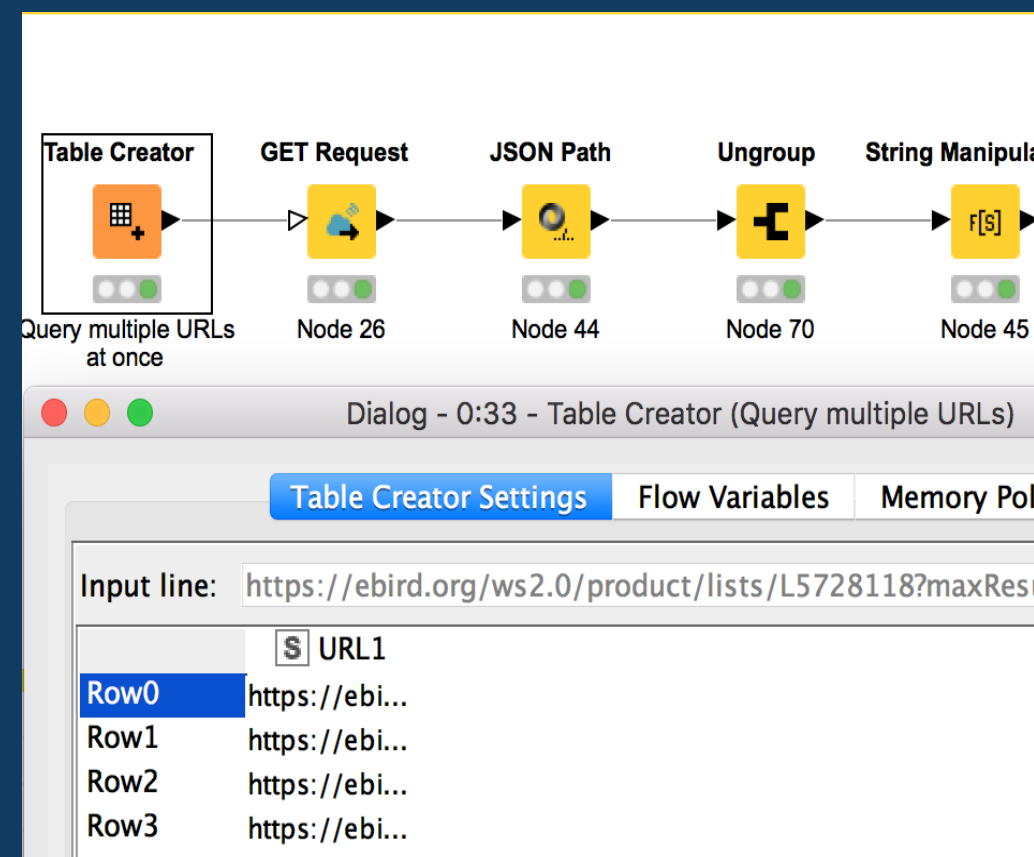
Table Creator
Query multiple URLs at once

GET Request
Node 26

JSON Path
Node 44

Ungroup
Node 70

String Manipula
F[S]
Node 45

Dialog - 0:33 - Table Creator (Query multiple URLs)

Table Creator Settings | Flow Variables | Memory Pol

Input line: https://ebird.org/ws2.0/product/lists/L5728118?maxResu

| | S URL1 |
|---|---|
| Row0 | https://ebi... |
| Row1 | https://ebi... |
| Row2 | https://ebi... |
| Row3 | https://ebi... |